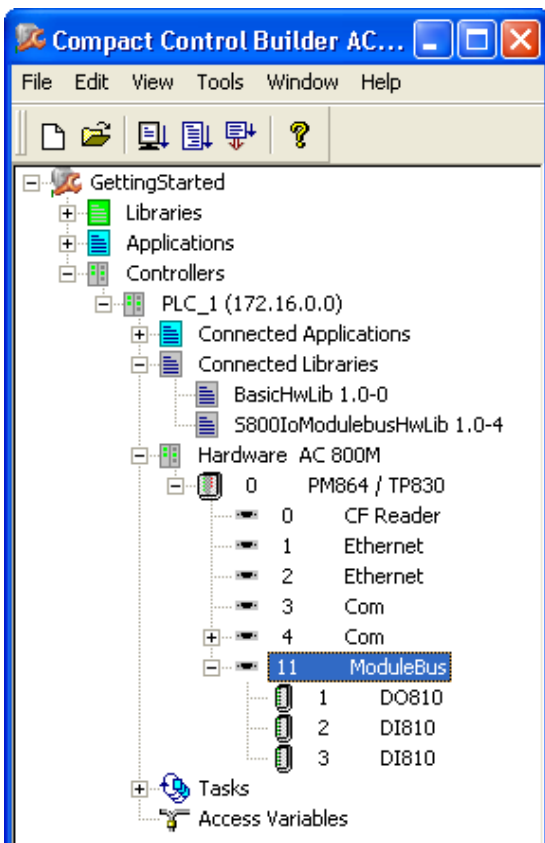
Compact Control Builder AC...

File Edit View Tools Window Help

GettingStarted
Libraries
Applications
Controllers
PLC_1 (172.16.0.0)
Connected Applications
Connected Libraries
BasicHwLib 1.0-0
S800IoModulebusHwLib 1.0-4
Hardware AC 800M
0 PM864 / TP830
0 CF Reader
1 Ethernet
2 Ethernet
3 Com
4 Com
11 ModuleBus
1 DO810
2 DI810
3 DI810
Tasks
Access Variables